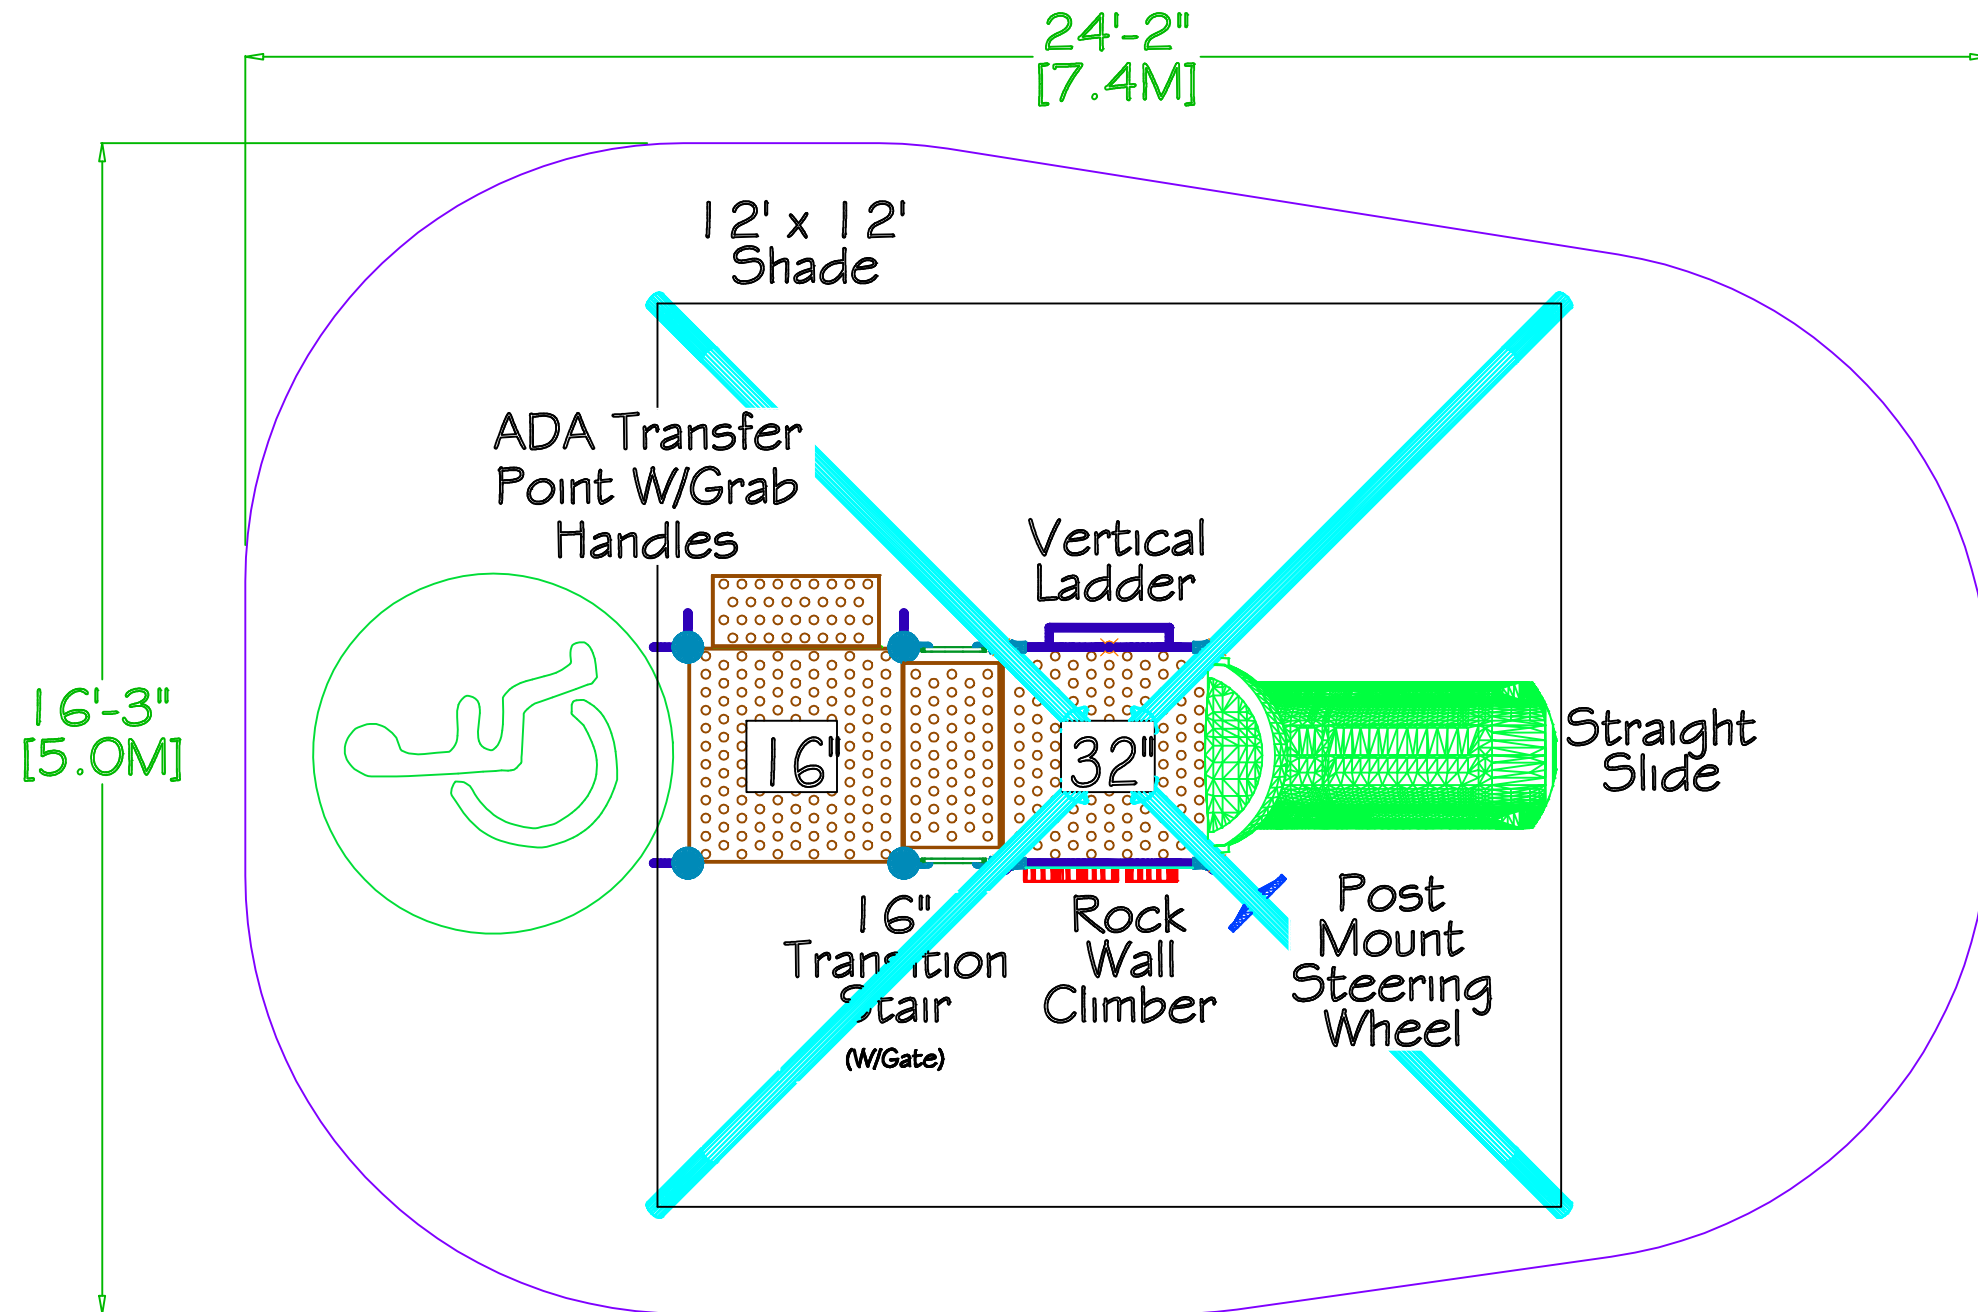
24'-2"
[7.4M]

16'-3"
[5.0M]

12' x 12'
Shade

ADA Transfer Point W/Grab Handles

Vertical Ladder

16"

32"

Straight Slide

16" Transition Stair
(W/Gate)

Rock Wall Climber

Post Mount Steering Wheel